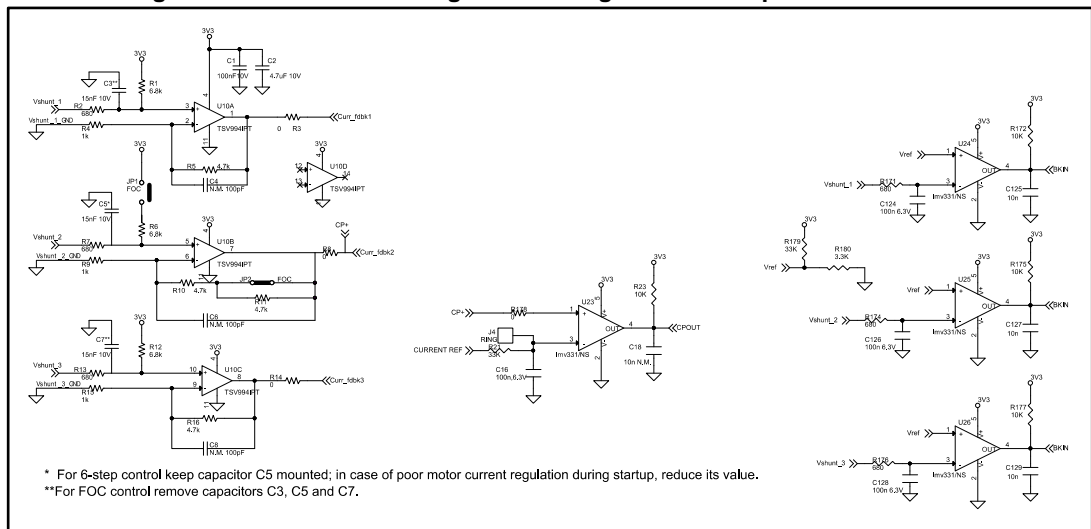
3V3
C1 100nF 10V
C2 4.7uF 10V
3V3
C3**
R1 6.8k
Vshunt_1
15nF 10V
R2 680
3
U10A
1
Vshunt_1_GND
R4 1k
2
TSV994IPT
0
R3
Curr_fdbk1
R5 4.7k
C4 N.M. 100pF
3V3
JP1 FOC
U10D
TSV994IPT
C5*
15nF 10V
R6 6.8k
3V3
U10B
7
CP+
Vshunt_2
R7 680
5
R8 0
Curr_fdbk2
Vshunt_2_GND
R9 1k
6
TSV994IPT
R10 4.7k
JP2
FOC
R11 4.7k
C6 N.M. 100pF
C7**
3V3
R12 6.8k
3V3
15nF 10V
U10C
Vshunt_3
R13 680
10
8
R14 0
Curr_fdbk3
Vshunt_3_GND
R15 1k
9
TSV994IPT
R16 4.7k
C8 N.M. 100pF
3V3
3V3
R23 10K
CP+
R178 0
U23
4
CPOUT
J4 RING
3
CURRENT REF
R22 33K
lmv331/NS
C18 10n N.M.
C16 100n 6.3V
3V3
R172 10K
Vref
U24
4
BKIN
Vshunt_1
R171 680
3
lmv331/NS
C125 10n
C124 100n 6.3V
3V3
R179 33K
R180 3.3K
Vref
3V3
R175 10K
Vref
U25
4
BKIN
Vshunt_2
R174 680
lmv331/NS
C127 10n
C126 100n 6.3V
3V3
R177 10K
Vref
U26
4
BKIN
Vshunt_3
R176 680
lmv331/NS
C129 10n
C128 100n 6.3V

* For 6-step control keep capacitor C5 mounted; in case of poor motor current regulation during startup, reduce its value.
**For FOC control remove capacitors C3, C5 and C7.